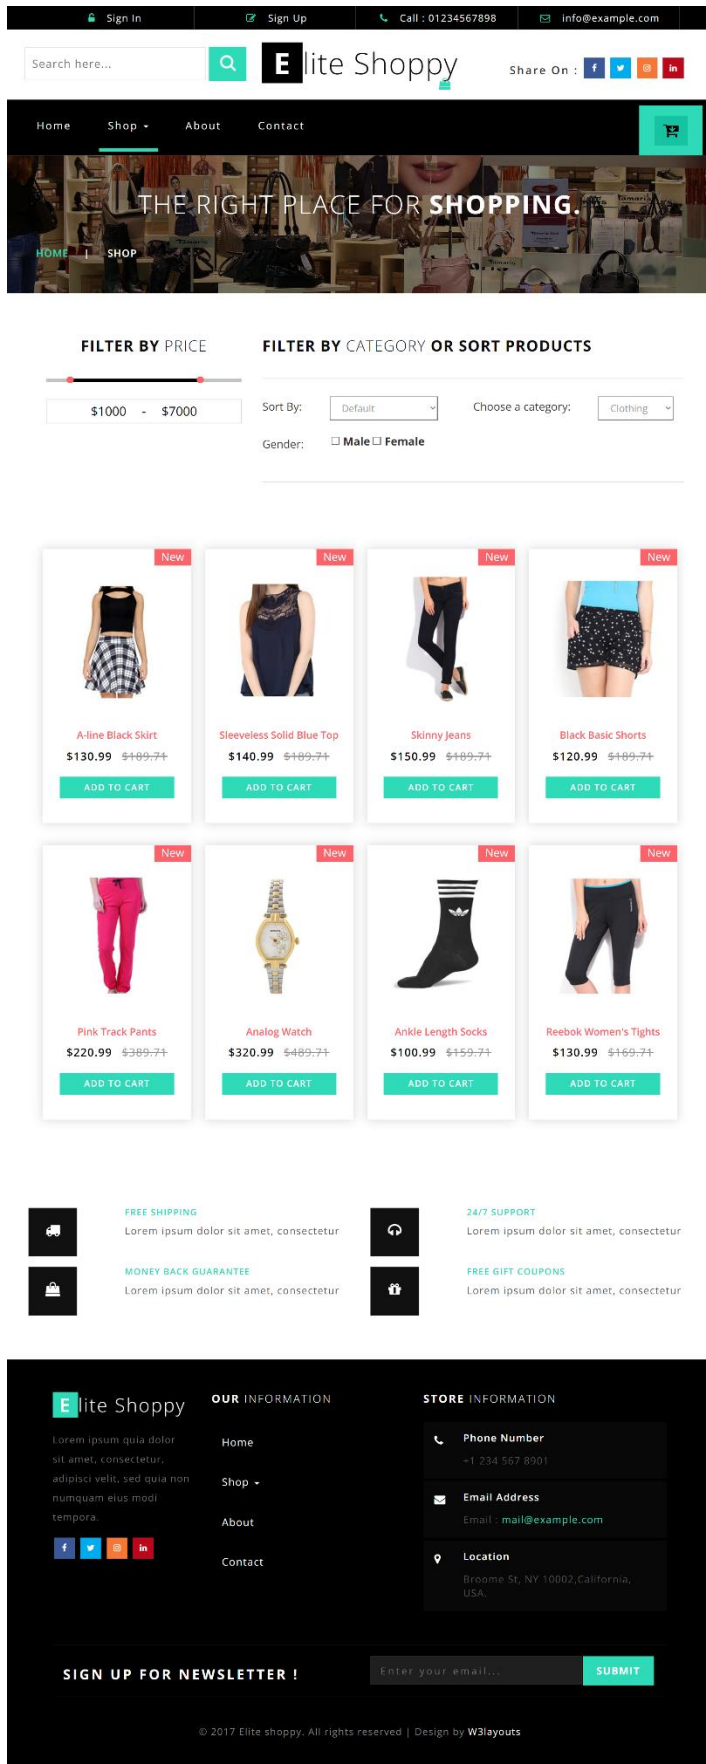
Sign In Sign Up Call : 01234567898 info@example.com

Search here...

Elite Shoppy

Share On : f in

Home Shop About Contact

THE RIGHT PLACE FOR SHOPPING.

HOME | SHOP

FILTER BY PRICE

$1000 - $7000

FILTER BY CATEGORY OR SORT PRODUCTS

Sort By: Default

Choose a category: Clothing

Gender: ☐ Male ☐ Female

New
A-line Black Skirt
$130.99 $189.71
ADD TO CART

New
Sleeveless Solid Blue Top
$140.99 $189.71
ADD TO CART

New
Skinny Jeans
$150.99 $189.71
ADD TO CART

New
Black Basic Shorts
$120.99 $189.71
ADD TO CART

New
Pink Track Pants
$220.99 $389.71
ADD TO CART

New
Analog Watch
$320.99 $489.71
ADD TO CART

New
Ankle Length Socks
$100.99 $159.71
ADD TO CART

New
Reebok Women's Tights
$130.99 $169.71
ADD TO CART

FREE SHIPPING
Lorem ipsum dolor sit amet, consectetur

24/7 SUPPORT
Lorem ipsum dolor sit amet, consectetur

MONEY BACK GUARANTEE
Lorem ipsum dolor sit amet, consectetur

FREE GIFT COUPONS
Lorem ipsum dolor sit amet, consectetur

Elite Shoppy

Lorem ipsum quia dolor sit amet, consectetur, adipisci velit, sed quia non numquam eius modi tempora.

f in

OUR INFORMATION

Home

Shop

About

Contact

STORE INFORMATION

Phone Number
+1 234 567 8901

Email Address
Email : mail@example.com

Location
Broome St, NY 10002,California, USA.

SIGN UP FOR NEWSLETTER !

Enter your email...

SUBMIT

© 2017 Elite shoppy. All rights reserved | Design by W3layouts